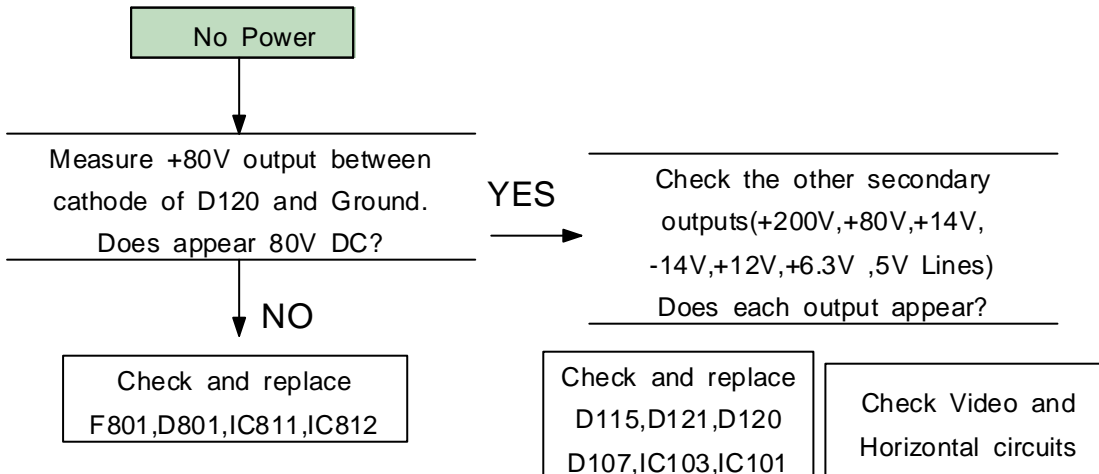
No Power

Measure +80V output between cathode of D120 and Ground. Does appear 80V DC?

YES

Check the other secondary outputs(+200V,+80V,+14V, -14V,+12V,+6.3V ,5V Lines) Does each output appear?

NO

Check and replace F801,D801,IC811,IC812

Check and replace D115,D121,D120 D107,IC103,IC101

Check Video and Horizontal circuits